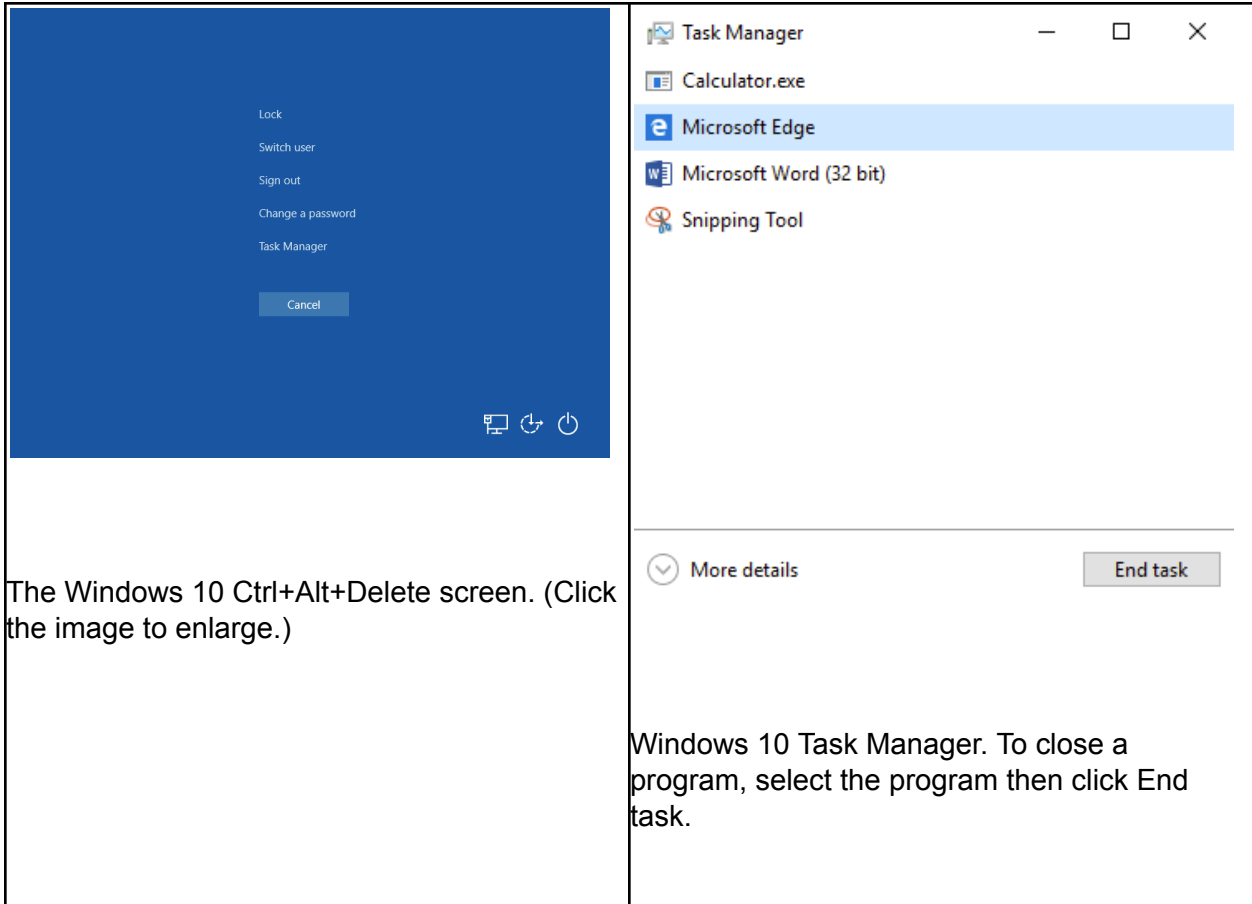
Lock
Switch user
Sign out
Change a password
Task Manager

Cancel

The Windows 10 Ctrl+Alt+Delete screen. (Click the image to enlarge.)

Task Manager

Calculator.exe
Microsoft Edge
Microsoft Word (32 bit)
Snipping Tool

More details

End task

Windows 10 Task Manager. To close a program, select the program then click End task.